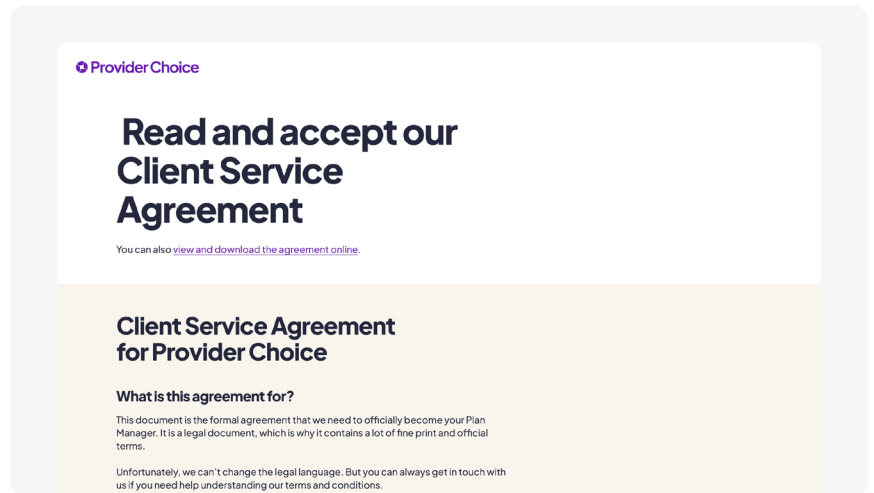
Provider Choice

Read and accept our Client Service Agreement

You can also view and download the agreement online.

Client Service Agreement for Provider Choice

What is this agreement for?

This document is the formal agreement that we need to officially become your Plan Manager. It is a legal document, which is why it contains a lot of fine print and official terms.

Unfortunately, we can't change the legal language. But you can always get in touch with us if you need help understanding our terms and conditions.